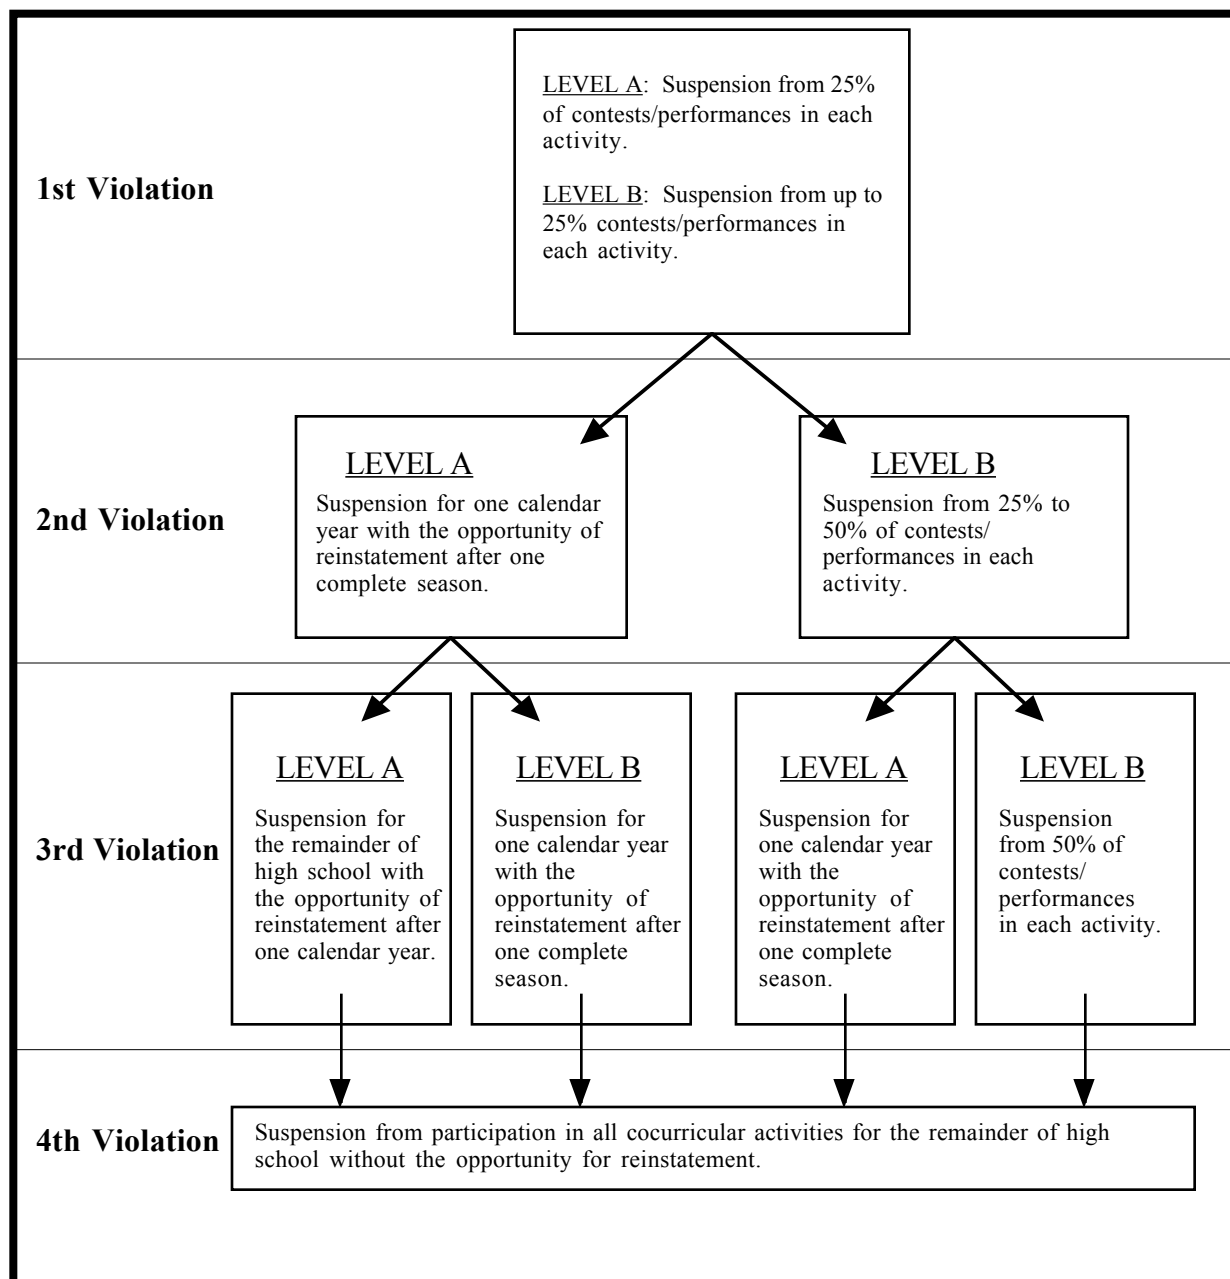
1st Violation

LEVEL A: Suspension from 25% of contests/performances in each activity.

LEVEL B: Suspension from up to 25% contests/performances in each activity.

2nd Violation

LEVEL A
Suspension for one calendar year with the opportunity of reinstatement after one complete season.

LEVEL B
Suspension from 25% to 50% of contests/ performances in each activity.

3rd Violation

LEVEL A
Suspension for the remainder of high school with the opportunity of reinstatement after one calendar year.

LEVEL B
Suspension for one calendar year with the opportunity of reinstatement after one complete season.

LEVEL A
Suspension for one calendar year with the opportunity of reinstatement after one complete season.

LEVEL B
Suspension from 50% of contests/ performances in each activity.

4th Violation

Suspension from participation in all cocurricular activities for the remainder of high school without the opportunity for reinstatement.